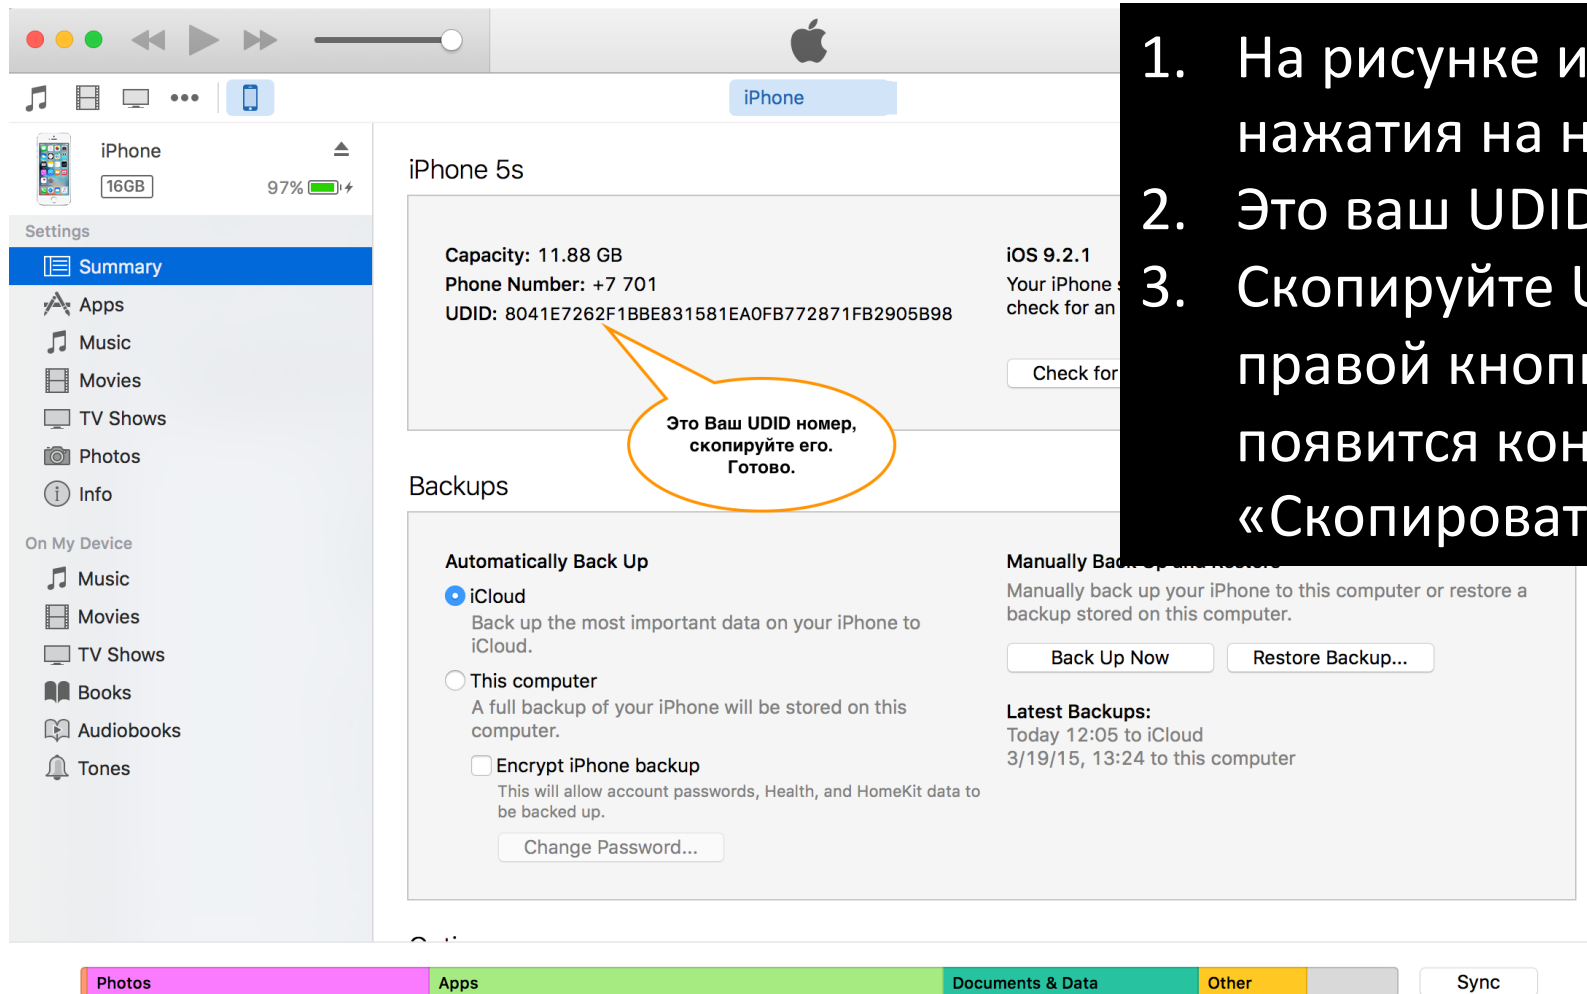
1. На рисунке и
нажатия на н
2. Это ваш UDID
3. Скопируйте U
правой кноп
появится кон
«Скопироват

iPhone

iPhone
16GB
97%

Settings
Summary
Apps
Music
Movies
TV Shows
Photos
Info

On My Device
Music
Movies
TV Shows
Books
Audiobooks
Tones

iPhone 5s

Capacity: 11.88 GB
Phone Number: +7 701
UDID: 8041E7262F1BBE831581EA0FB772871FB2905B98

iOS 9.2.1
Your iPhone
check for an

Check for

Это Ваш UDID номер, скопируйте его. Готово.

Backups

Automatically Back Up
iCloud
Back up the most important data on your iPhone to iCloud.
This computer
A full backup of your iPhone will be stored on this computer.
Encrypt iPhone backup
This will allow account passwords, Health, and HomeKit data to be backed up.
Change Password...

Manually Bac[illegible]
Manually back up your iPhone to this computer or restore a backup stored on this computer.
Back Up Now
Restore Backup...

Latest Backups:
Today 12:05 to iCloud
3/19/15, 13:24 to this computer

Photos
Apps
Documents & Data
Other
Sync